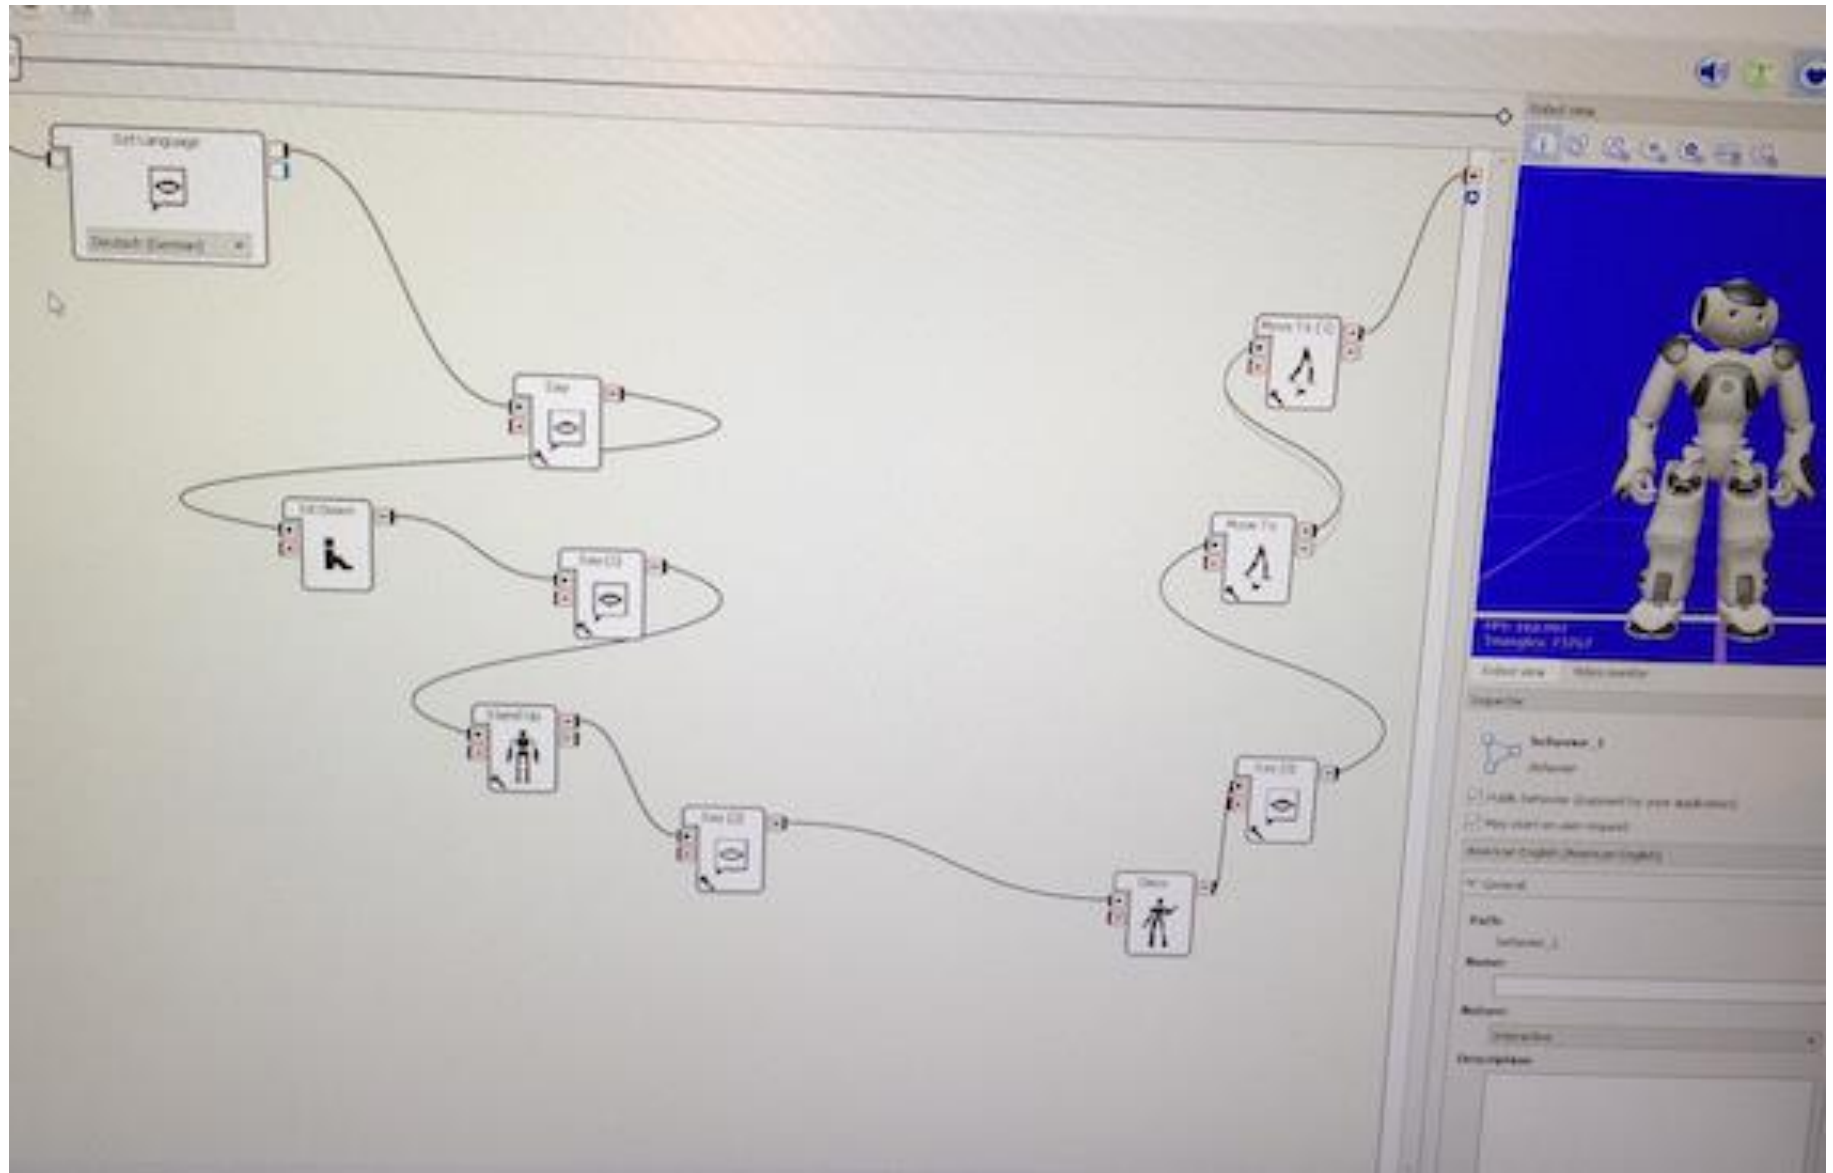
Set Language
Deutsch (German)
Say
Sit Down
Say (1)
StandUp
Say (2)
Disco
Say (3)
Move To
Move To (1)
Robot view
FPS: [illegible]
Triangles: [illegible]
Robot view
Video monitor
Inspector
behavior_1
Behavior
Public behavior (Exposed to your application)
May start on user request
American English (American English)
General
Path:
behavior_1
Name:
Nature:
Interactive
Description: